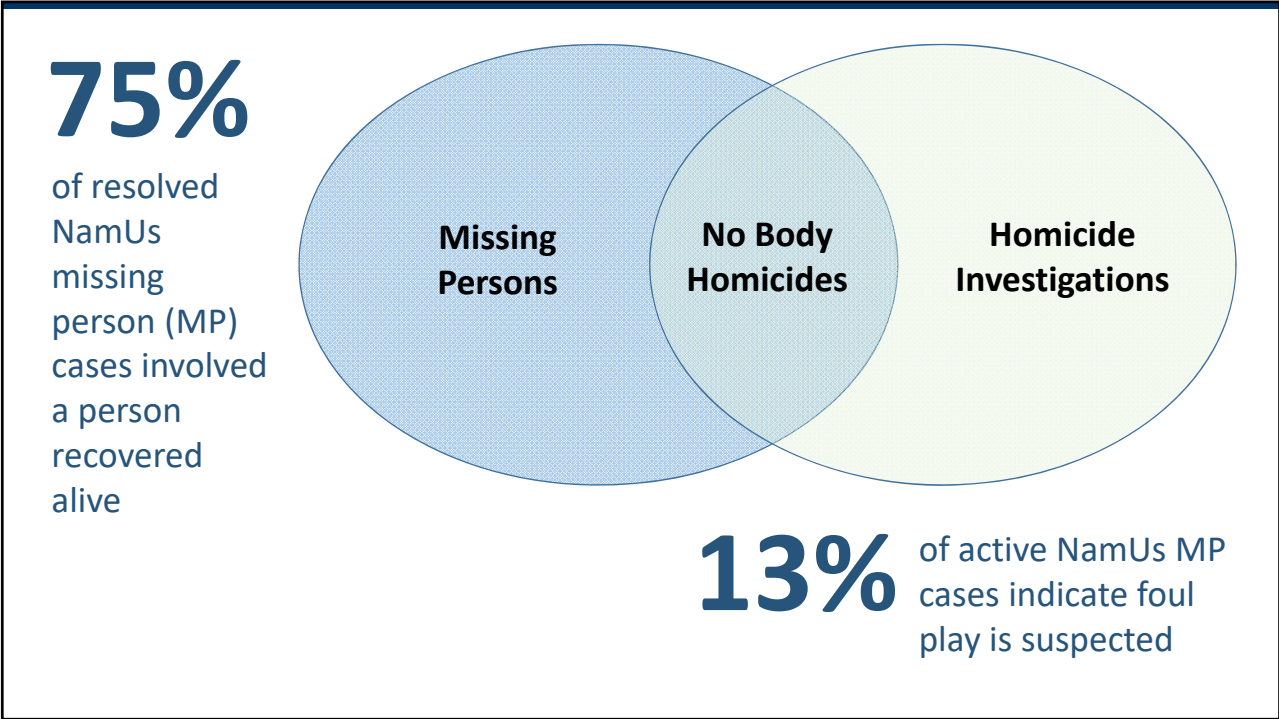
75%

of resolved NamUs missing person (MP) cases involved a person recovered alive

Missing Persons

No Body Homicides

Homicide Investigations

13%

of active NamUs MP cases indicate foul play is suspected